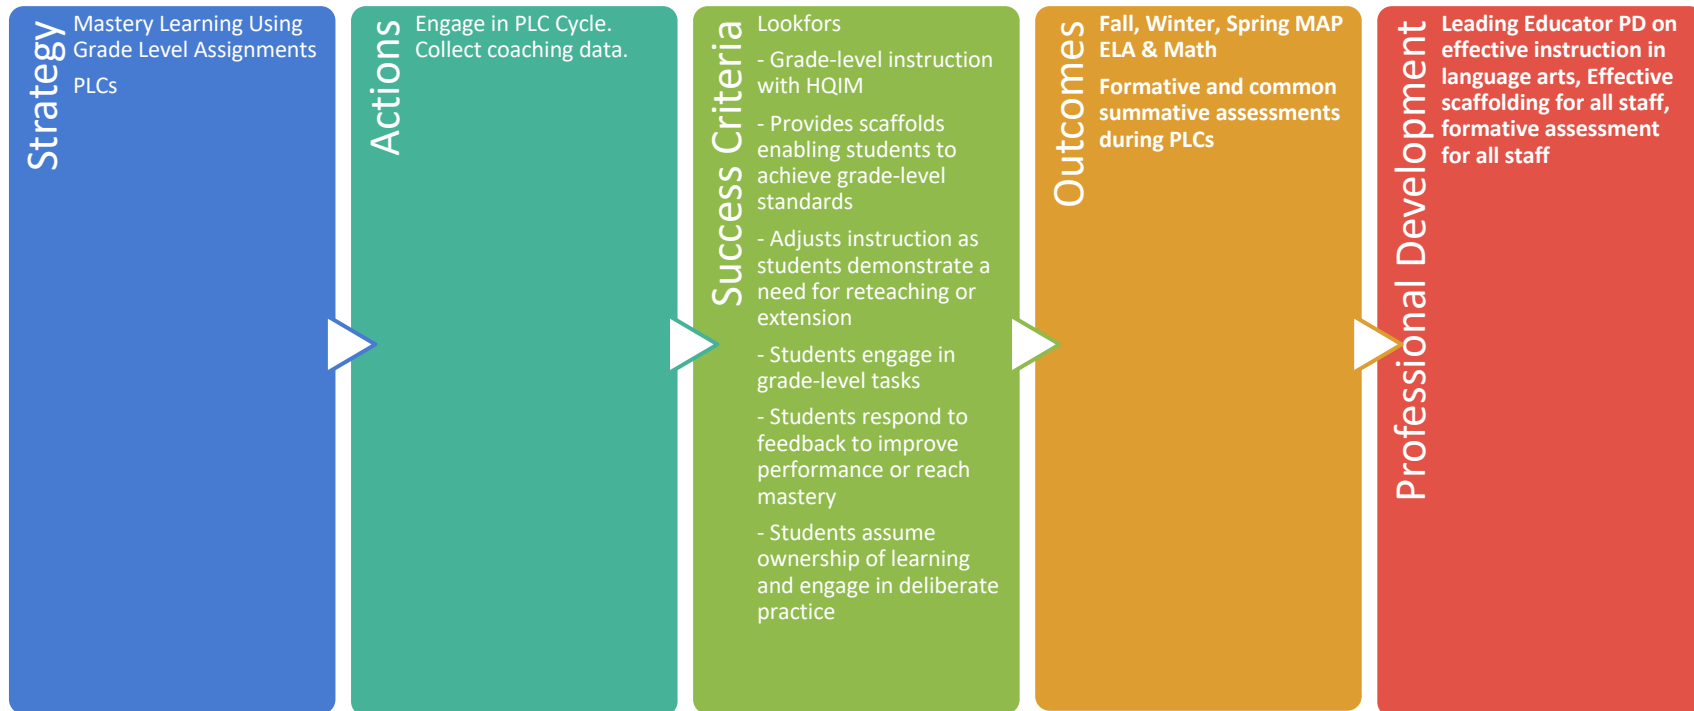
Strategy

Mastery Learning Using Grade Level Assignments

PLCs

Actions

Engage in PLC Cycle. Collect coaching data.

Success Criteria

Lookfors

- Grade-level instruction with HQIM

- Provides scaffolds enabling students to achieve grade-level standards

- Adjusts instruction as students demonstrate a need for reteaching or extension

- Students engage in grade-level tasks

- Students respond to feedback to improve performance or reach mastery

- Students assume ownership of learning and engage in deliberate practice

Outcomes

Fall, Winter, Spring MAP ELA & Math

Formative and common summative assessments during PLCs

Professional Development

Leading Educator PD on effective instruction in language arts, Effective scaffolding for all staff, formative assessment for all staff